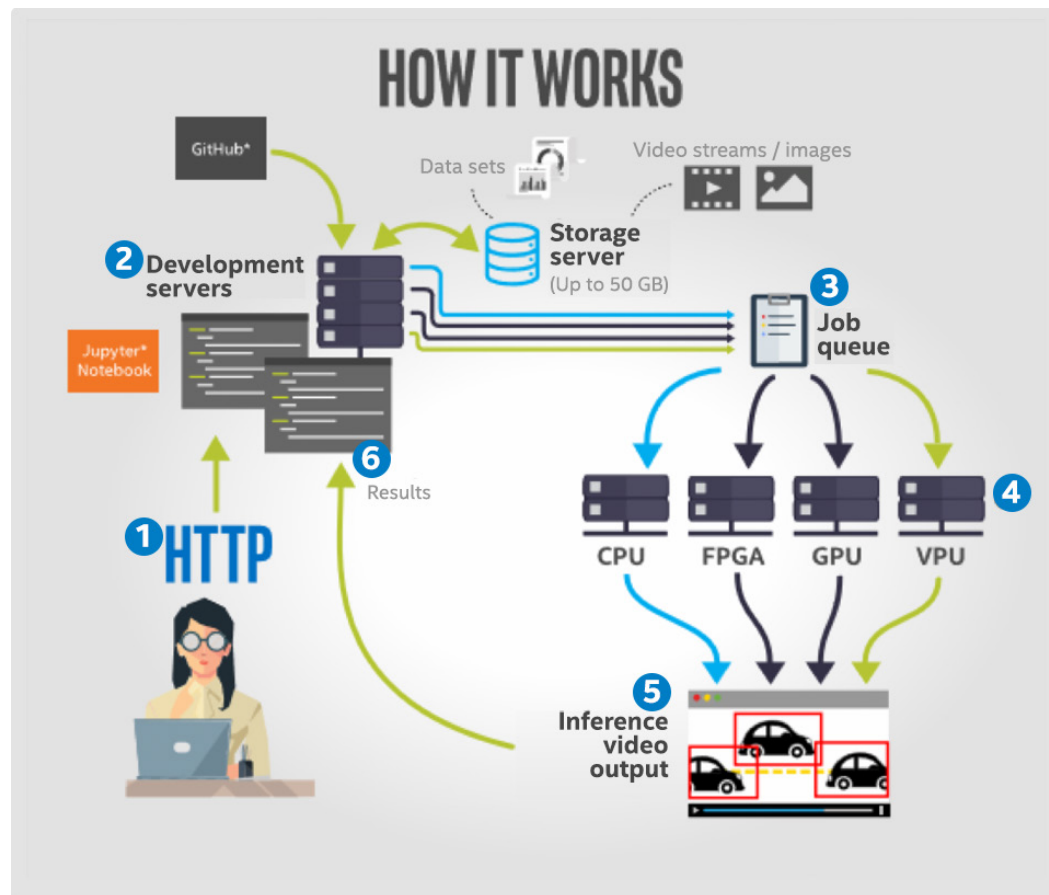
HOW IT WORKS

GitHub*

Data sets

Video streams / images

Storage server
(Up to 50 GB)

2 Development servers

Jupyter* Notebook

3 Job queue

6 Results

4

CPU FPGA GPU VPU

1 HTTP

5 Inference video output